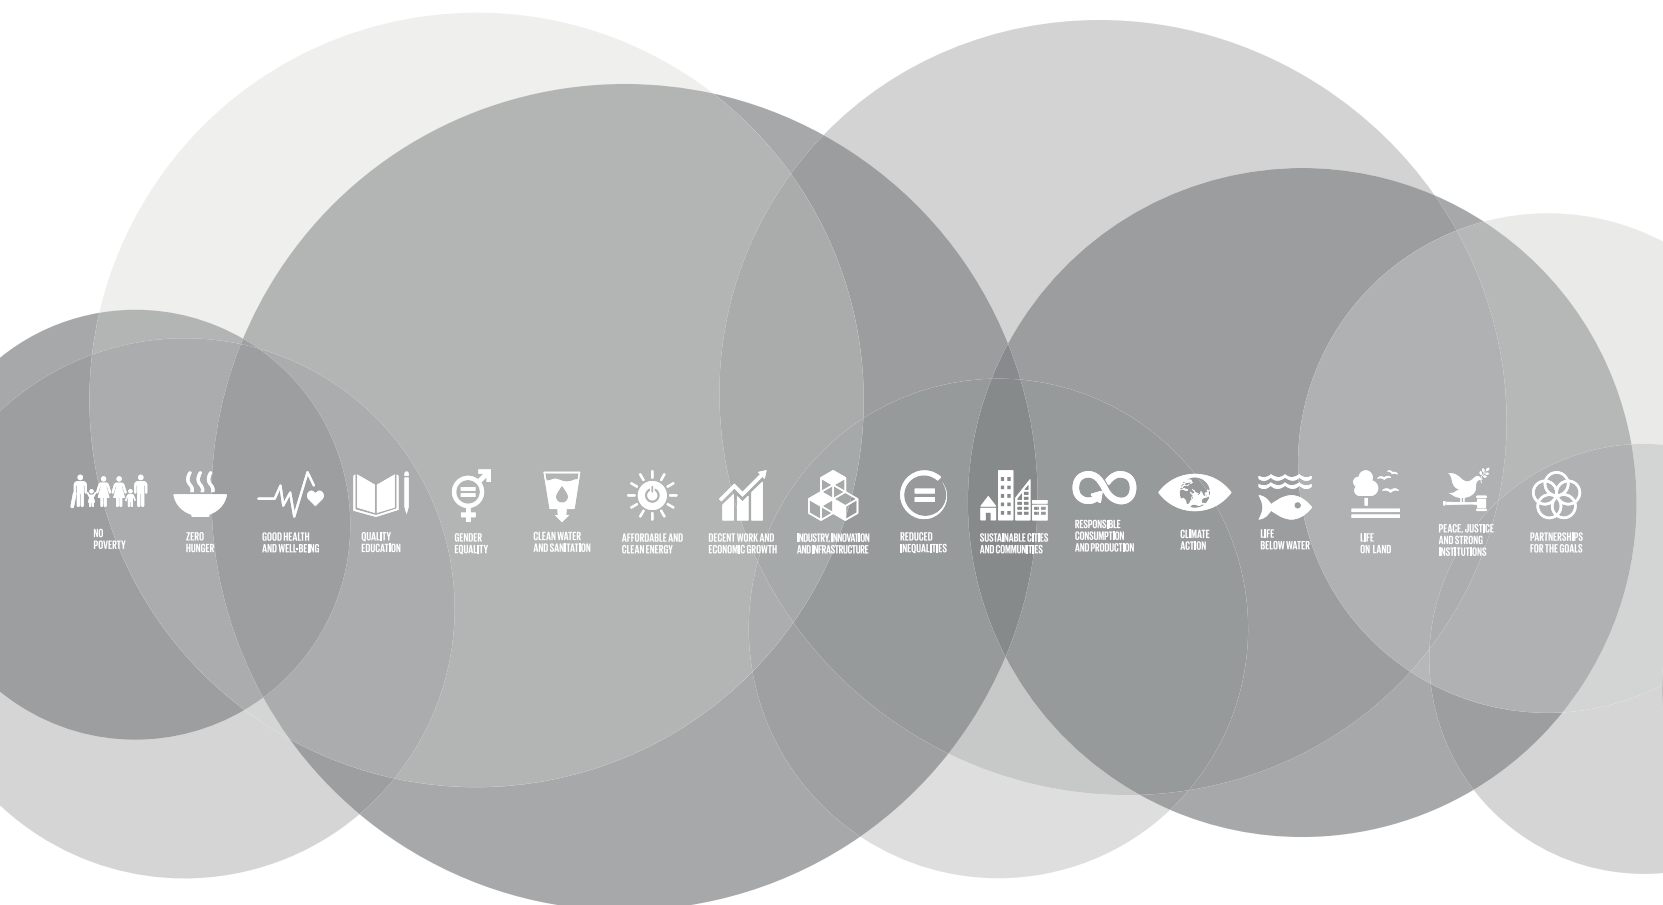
NO POVERTY

ZERO HUNGER

GOOD HEALTH AND WELL-BEING

QUALITY EDUCATION

GENDER EQUALITY

CLEAN WATER AND SANITATION

AFFORDABLE AND CLEAN ENERGY

DECENT WORK AND ECONOMIC GROWTH

INDUSTRY, INNOVATION AND INFRASTRUCTURE

REDUCED INEQUALITIES

SUSTAINABLE CITIES AND COMMUNITIES

RESPONSIBLE CONSUMPTION AND PRODUCTION

CLIMATE ACTION

LIFE BELOW WATER

LIFE ON LAND

PEACE, JUSTICE AND STRONG INSTITUTIONS

PARTNERSHIPS FOR THE GOALS